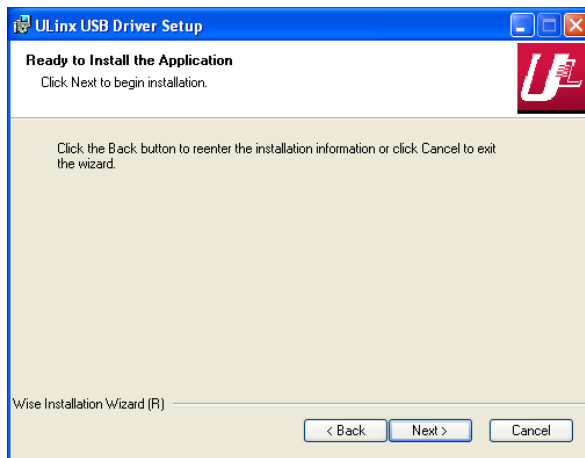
ULinx USB Driver Setup

Ready to Install the Application

Click Next to begin installation.

Click the Back button to reenter the installation information or click Cancel to exit the wizard.

Wise Installation Wizard (R)

< Back

Next >

Cancel